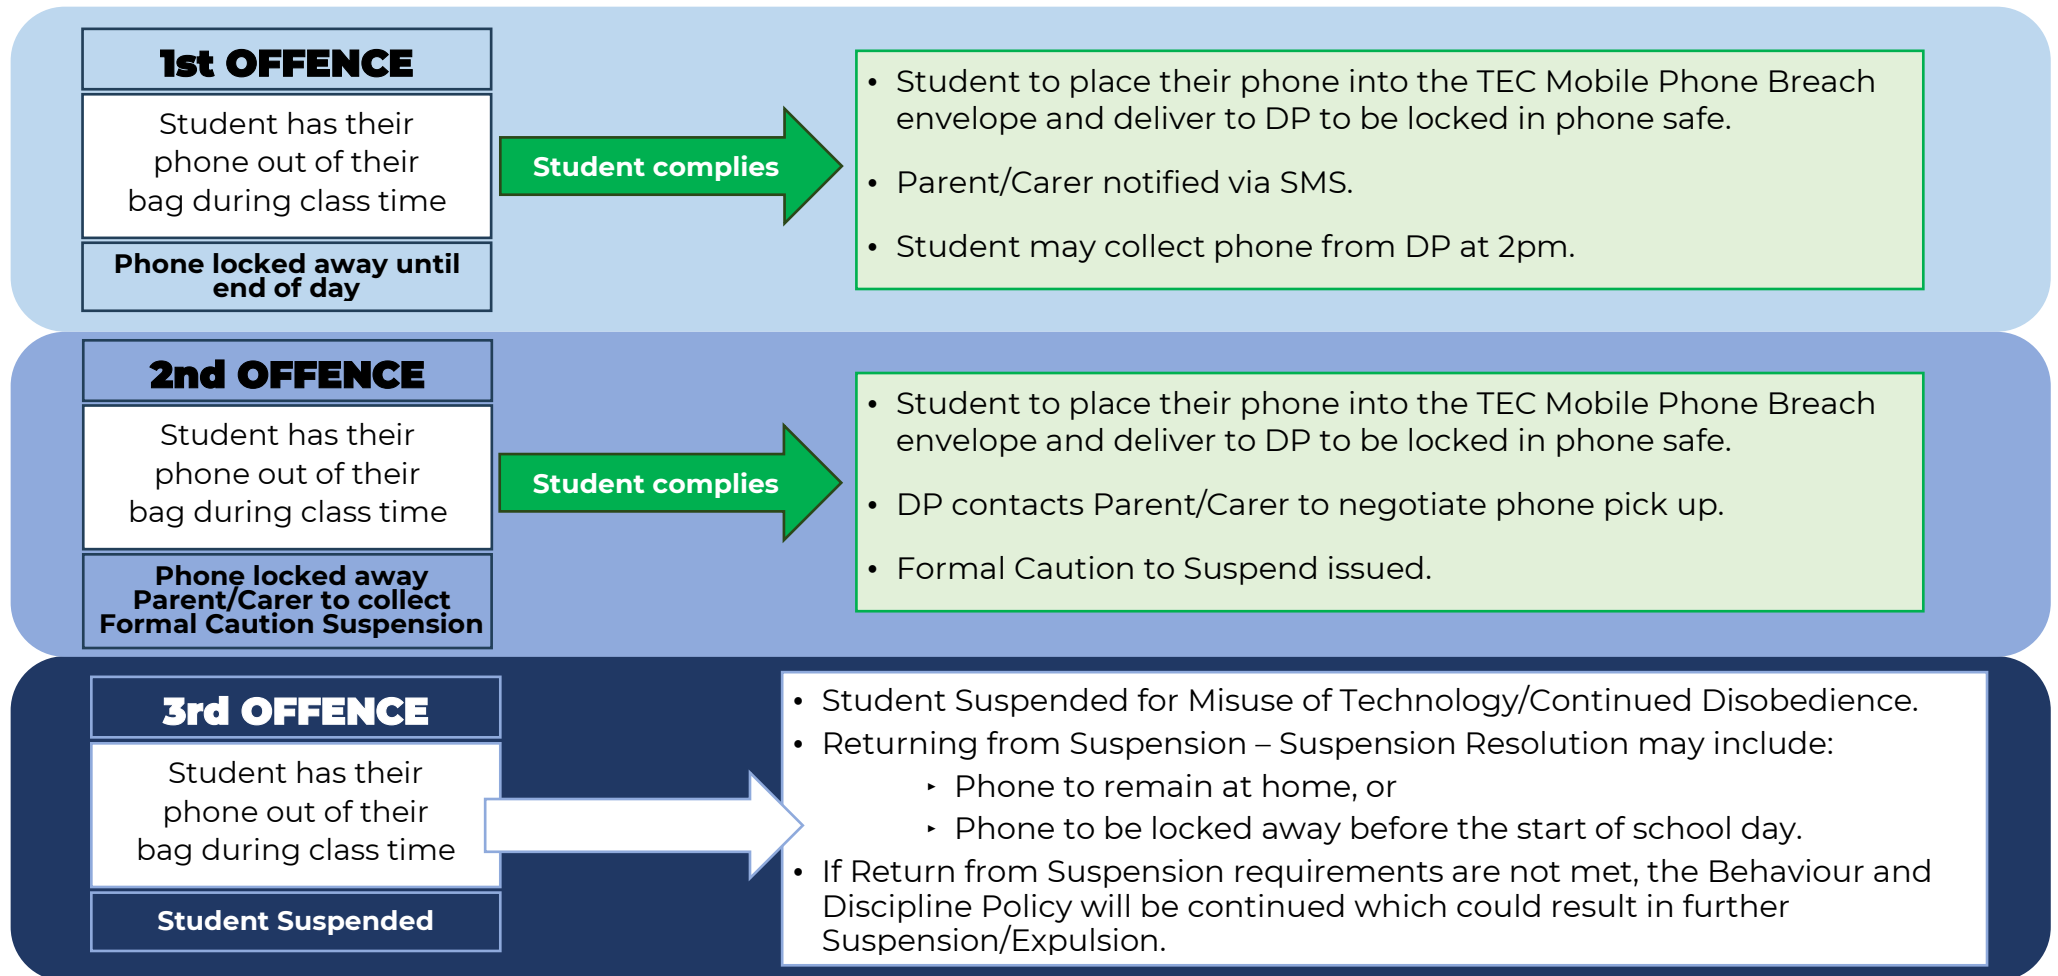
1st OFFENCE

Student has their phone out of their bag during class time

Phone locked away until end of day

Student complies

- Student to place their phone into the TEC Mobile Phone Breach envelope and deliver to DP to be locked in phone safe.
- Parent/Carer notified via SMS.
- Student may collect phone from DP at 2pm.

2nd OFFENCE

Student has their phone out of their bag during class time

Phone locked away
Parent/Carer to collect
Formal Caution Suspension

Student complies

- Student to place their phone into the TEC Mobile Phone Breach envelope and deliver to DP to be locked in phone safe.
- DP contacts Parent/Carer to negotiate phone pick up.
- Formal Caution to Suspend issued.

3rd OFFENCE

Student has their phone out of their bag during class time

Student Suspended

- Student Suspended for Misuse of Technology/Continued Disobedience.
- Returning from Suspension – Suspension Resolution may include:
  - Phone to remain at home, or
  - Phone to be locked away before the start of school day.
- If Return from Suspension requirements are not met, the Behaviour and Discipline Policy will be continued which could result in further Suspension/Expulsion.